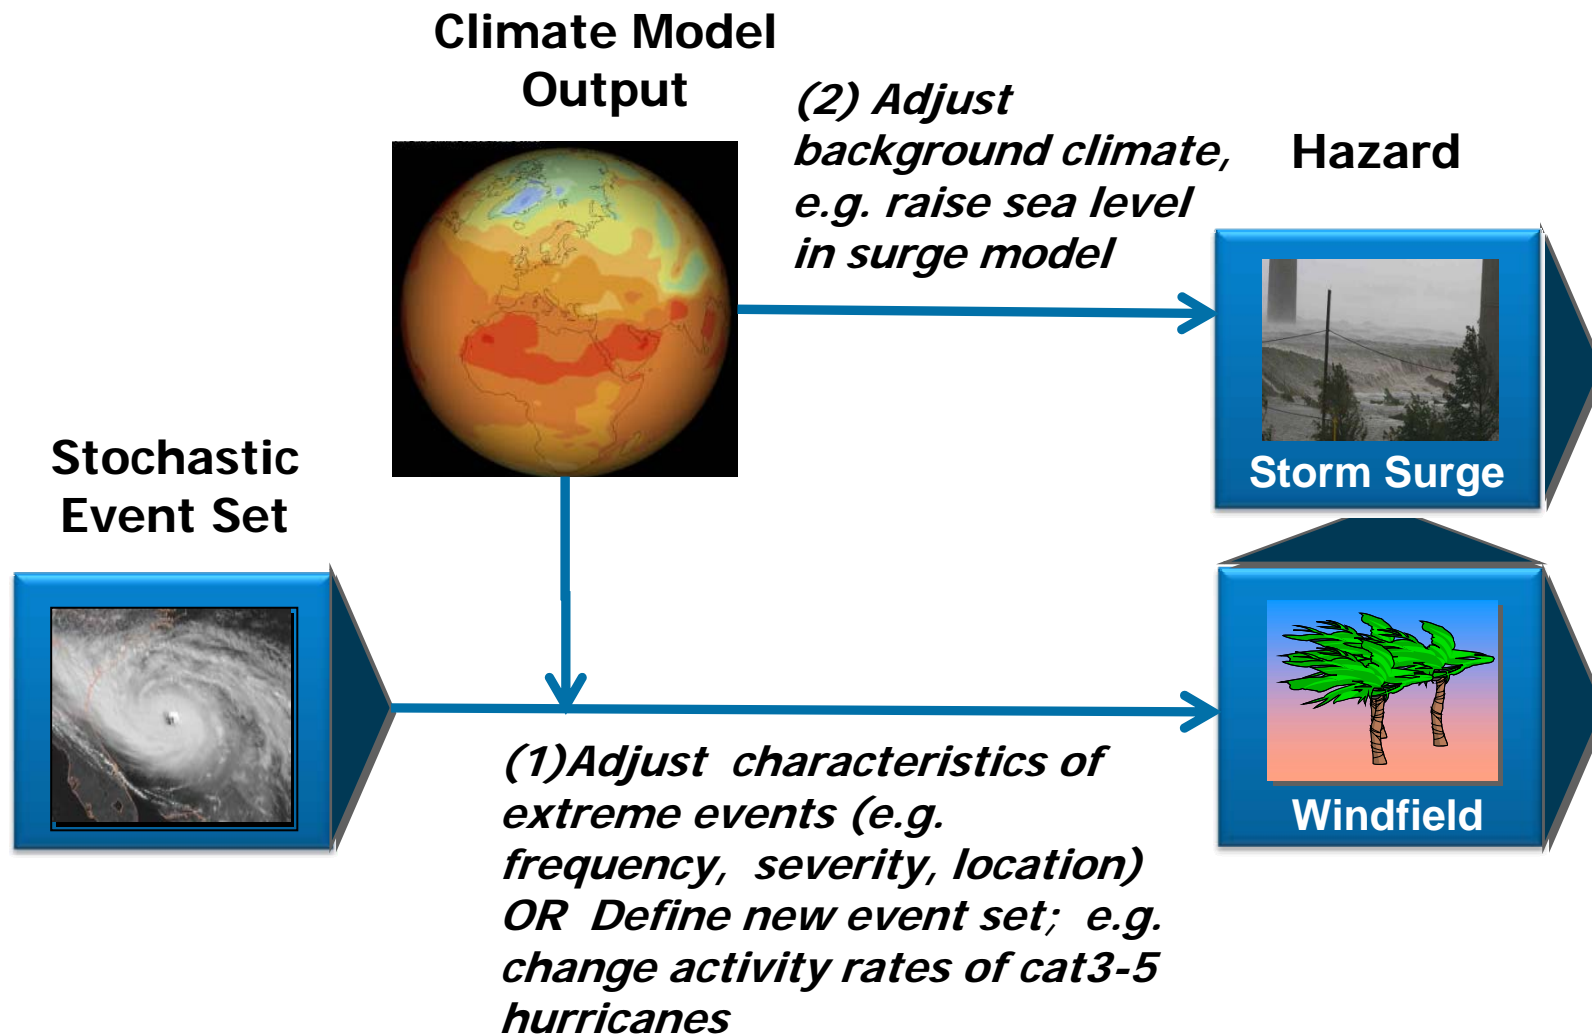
Climate Model Output

(2) Adjust background climate, e.g. raise sea level in surge model

Hazard

Storm Surge

Stochastic Event Set

Windfield

(1)Adjust characteristics of extreme events (e.g. frequency, severity, location) OR Define new event set; e.g. change activity rates of cat3-5 hurricanes